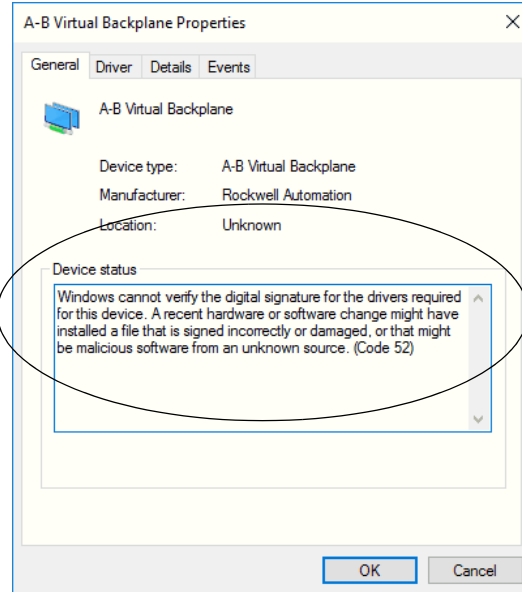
A-B Virtual Backplane Properties

×

General | Driver | Details | Events

A-B Virtual Backplane

| Device type: | A-B Virtual Backplane |
|---|---|
| Manufacturer: | Rockwell Automation |
| Location: | Unknown |

Device status

Windows cannot verify the digital signature for the drivers required for this device. A recent hardware or software change might have installed a file that is signed incorrectly or damaged, or that might be malicious software from an unknown source. (Code 52)

OK

Cancel